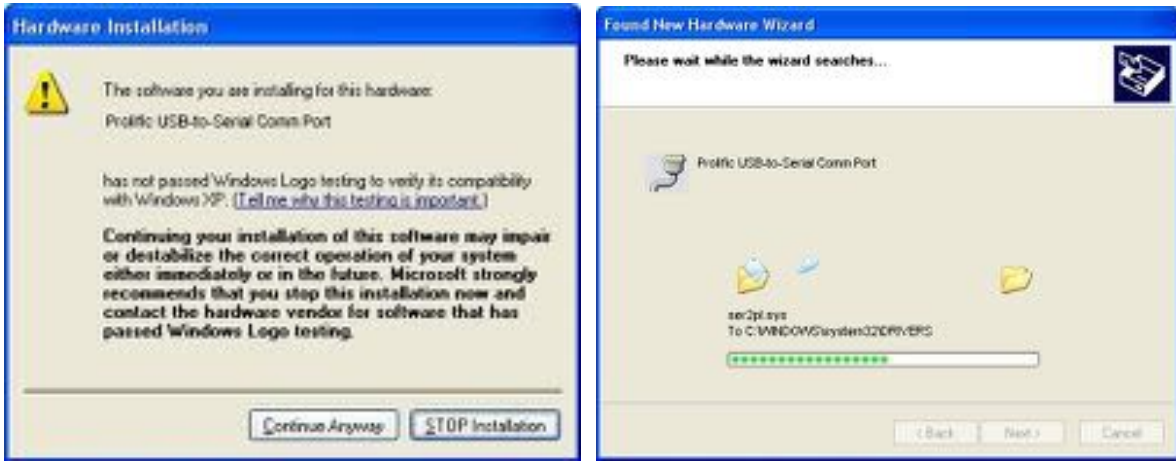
Hardware Installation

The software you are installing for this hardware:

Prolific USB-to-Serial Comm Port

has not passed Windows Logo testing to verify its compatibility with Windows XP. (Tell me why this testing is important.)

Continuing your installation of this software may impair or destabilize the correct operation of your system either immediately or in the future. Microsoft strongly recommends that you stop this installation now and contact the hardware vendor for software that has passed Windows Logo testing.

Continue Anyway STOP Installation

Found New Hardware Wizard

Please wait while the wizard searches...

Prolific USB-to-Serial Comm Port

ser2pl.sys
To C:\WINDOWS\system32\DRIVERS

< Back Next > Cancel